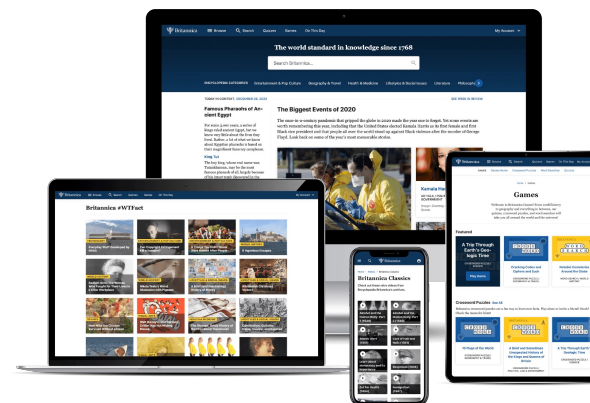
Britannica Browse Search Quizzes Games On This Day My Account

The world standard in knowledge since 1768

Search Britannica...

ENCYCLOPEDIA CATEGORIES Entertainment & Pop Culture Geography & Travel Health & Medicine Lifestyles & Social Issues Literature Philosophy

TODAY'S CONTENT, DECEMBER 28, 2020

SEE 2020 IN REVIEW

Famous Pharaohs of Ancient Egypt

The Biggest Events of 2020

The once-in-a-century pandemic that gripped the globe in 2020 made the year one to forget. Yet some events are worth remembering this year, including that the United States elected Kamala Harris as its first female and first Black vice president and that people all over the world stood up against Black violence after the murder of George Floyd. Look back on some of the year's most memorable stories.

King Tut

Kamala Har

Britannica #WTFact

Games

Featured

A Trip Through Earth's Geologic Times

Crossword Puzzles

Britannica Classics

Crossword Puzzles See All

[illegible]